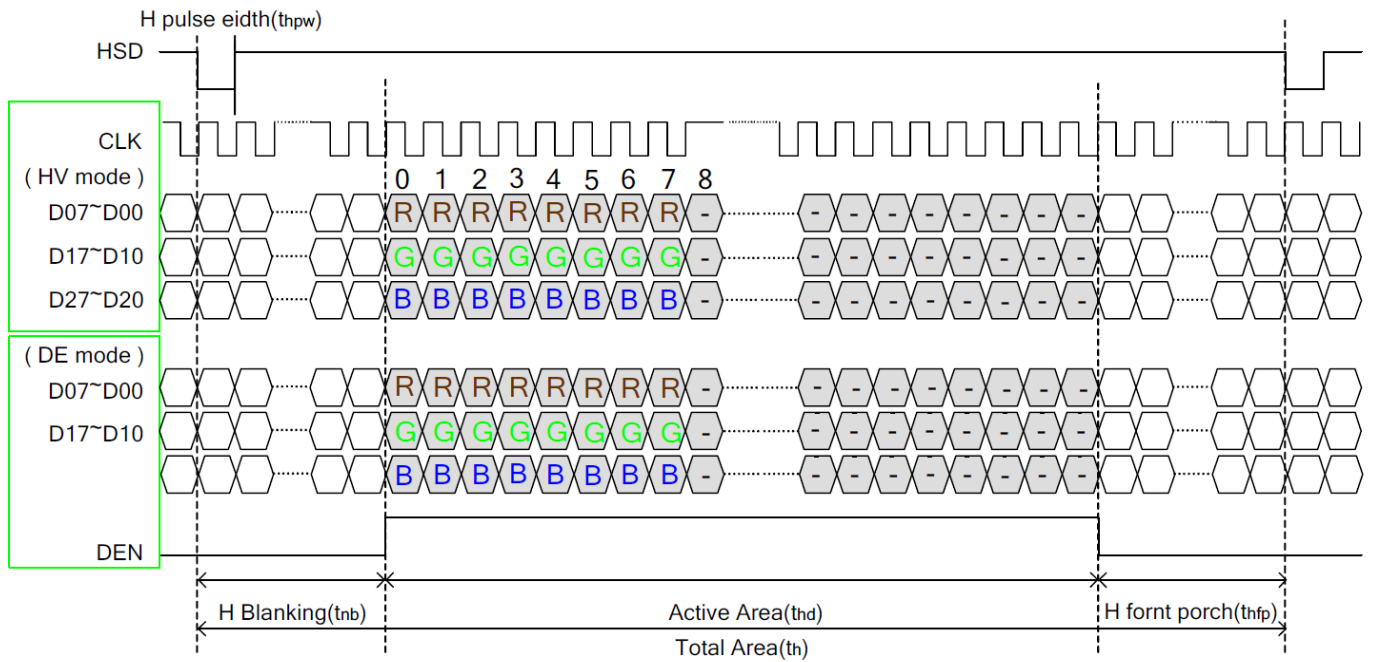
H pulse eidth(thpw)

HSD

CLK

( HV mode )

0 1 2 3 4 5 6 7 8

D07~D00 R R R R R R R R - - - - - - - - -

D17~D10 G G G G G G G G - - - - - - - - -

D27~D20 B B B B B B B B - - - - - - - - -

( DE mode )

D07~D00 R R R R R R R R - - - - - - - - -

D17~D10 G G G G G G G G - - - - - - - - -

B B B B B B B B - - - - - - - - -

DEN

H Blanking(tnb)

Active Area(thd)

H fornt porch(thfp)

Total Area(th)